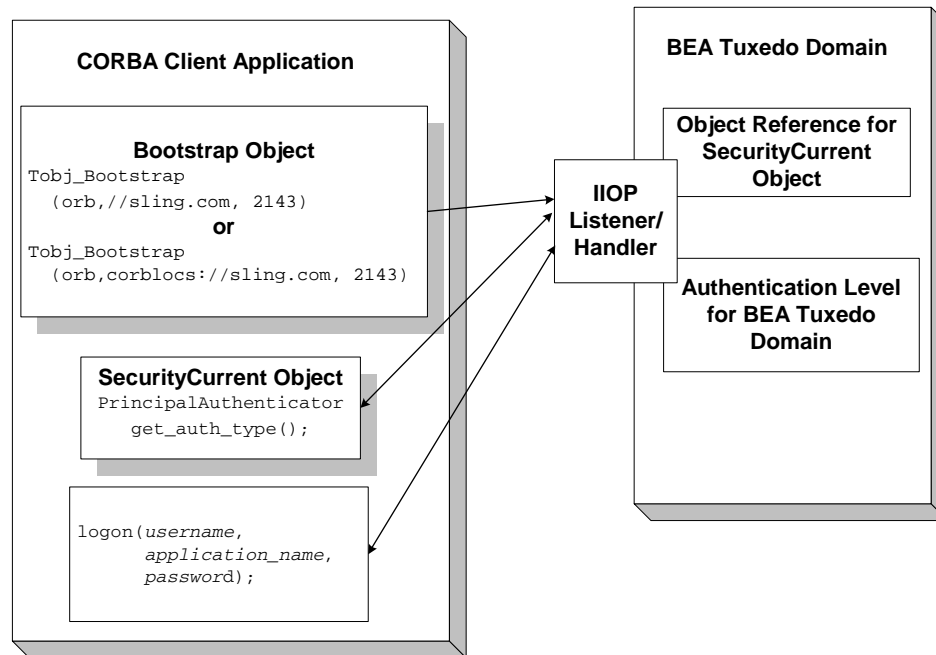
CORBA Client Application

Bootstrap Object
Tobj_Bootstrap (orb,//sling.com, 2143)
or
Tobj_Bootstrap (orb,corblocs://sling.com, 2143)

SecurityCurrent Object
PrincipalAuthenticator
get_auth_type();

logon(username, application_name, password);

IIOP Listener/ Handler

BEA Tuxedo Domain

Object Reference for SecurityCurrent Object

Authentication Level for BEA Tuxedo Domain